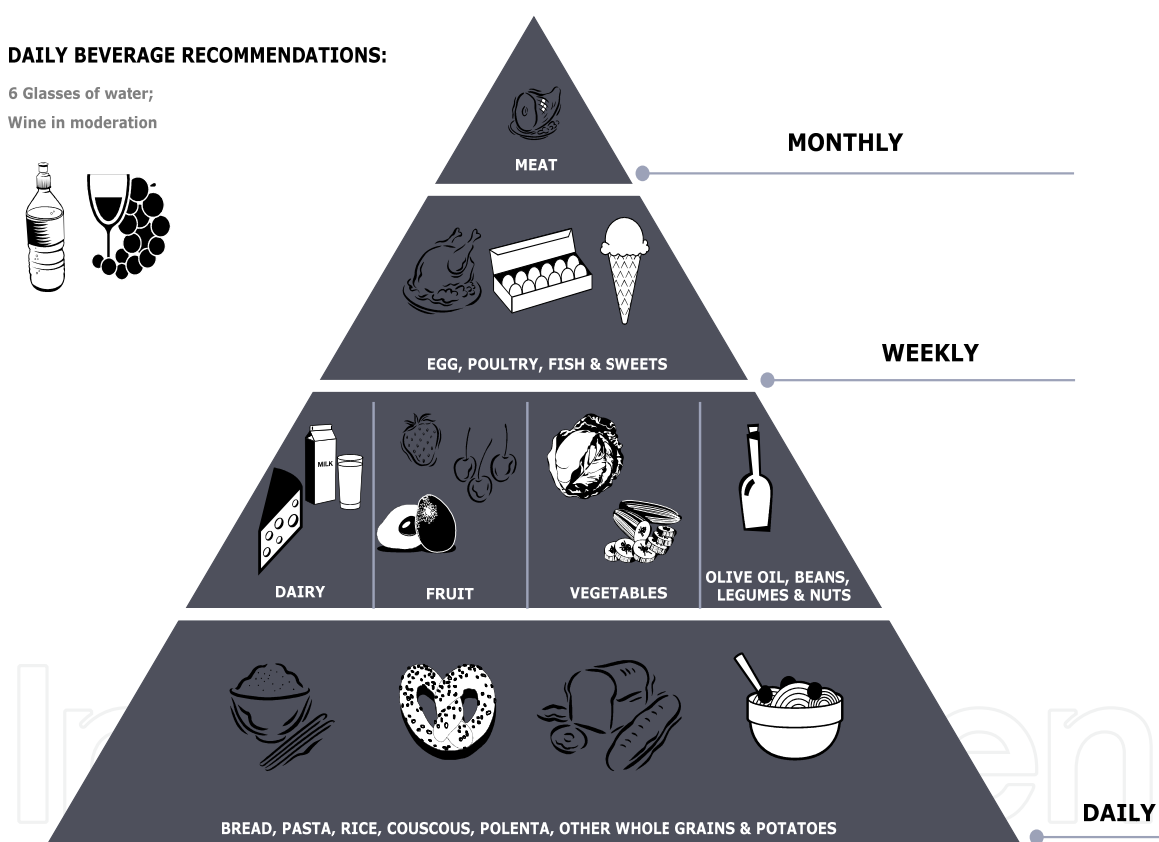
DAILY BEVERAGE RECOMMENDATIONS:

6 Glasses of water;

Wine in moderation

MEAT

MONTHLY

EGG, POULTRY, FISH & SWEETS

WEEKLY

MILK

DAIRY

FRUIT

VEGETABLES

OLIVE OIL, BEANS, LEGUMES & NUTS

BREAD, PASTA, RICE, COUSCOUS, POLENTA, OTHER WHOLE GRAINS & POTATOES

DAILY